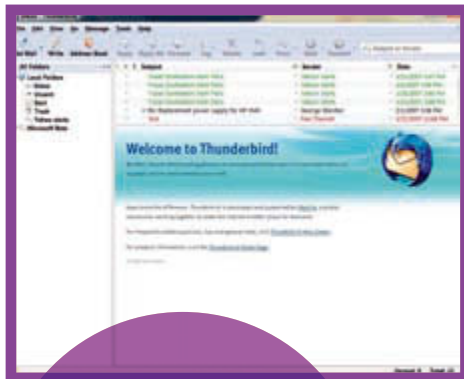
Welcome to Thunderbird!

All Folders

Local Folders

Inbox

Unsent

Sent

Trash

Subject

Sender

Date

File Edit View Go Message Tools Help

Get Mail Write Address Book

Re: Replacement power supply for HP 4tfs

George Warder

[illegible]